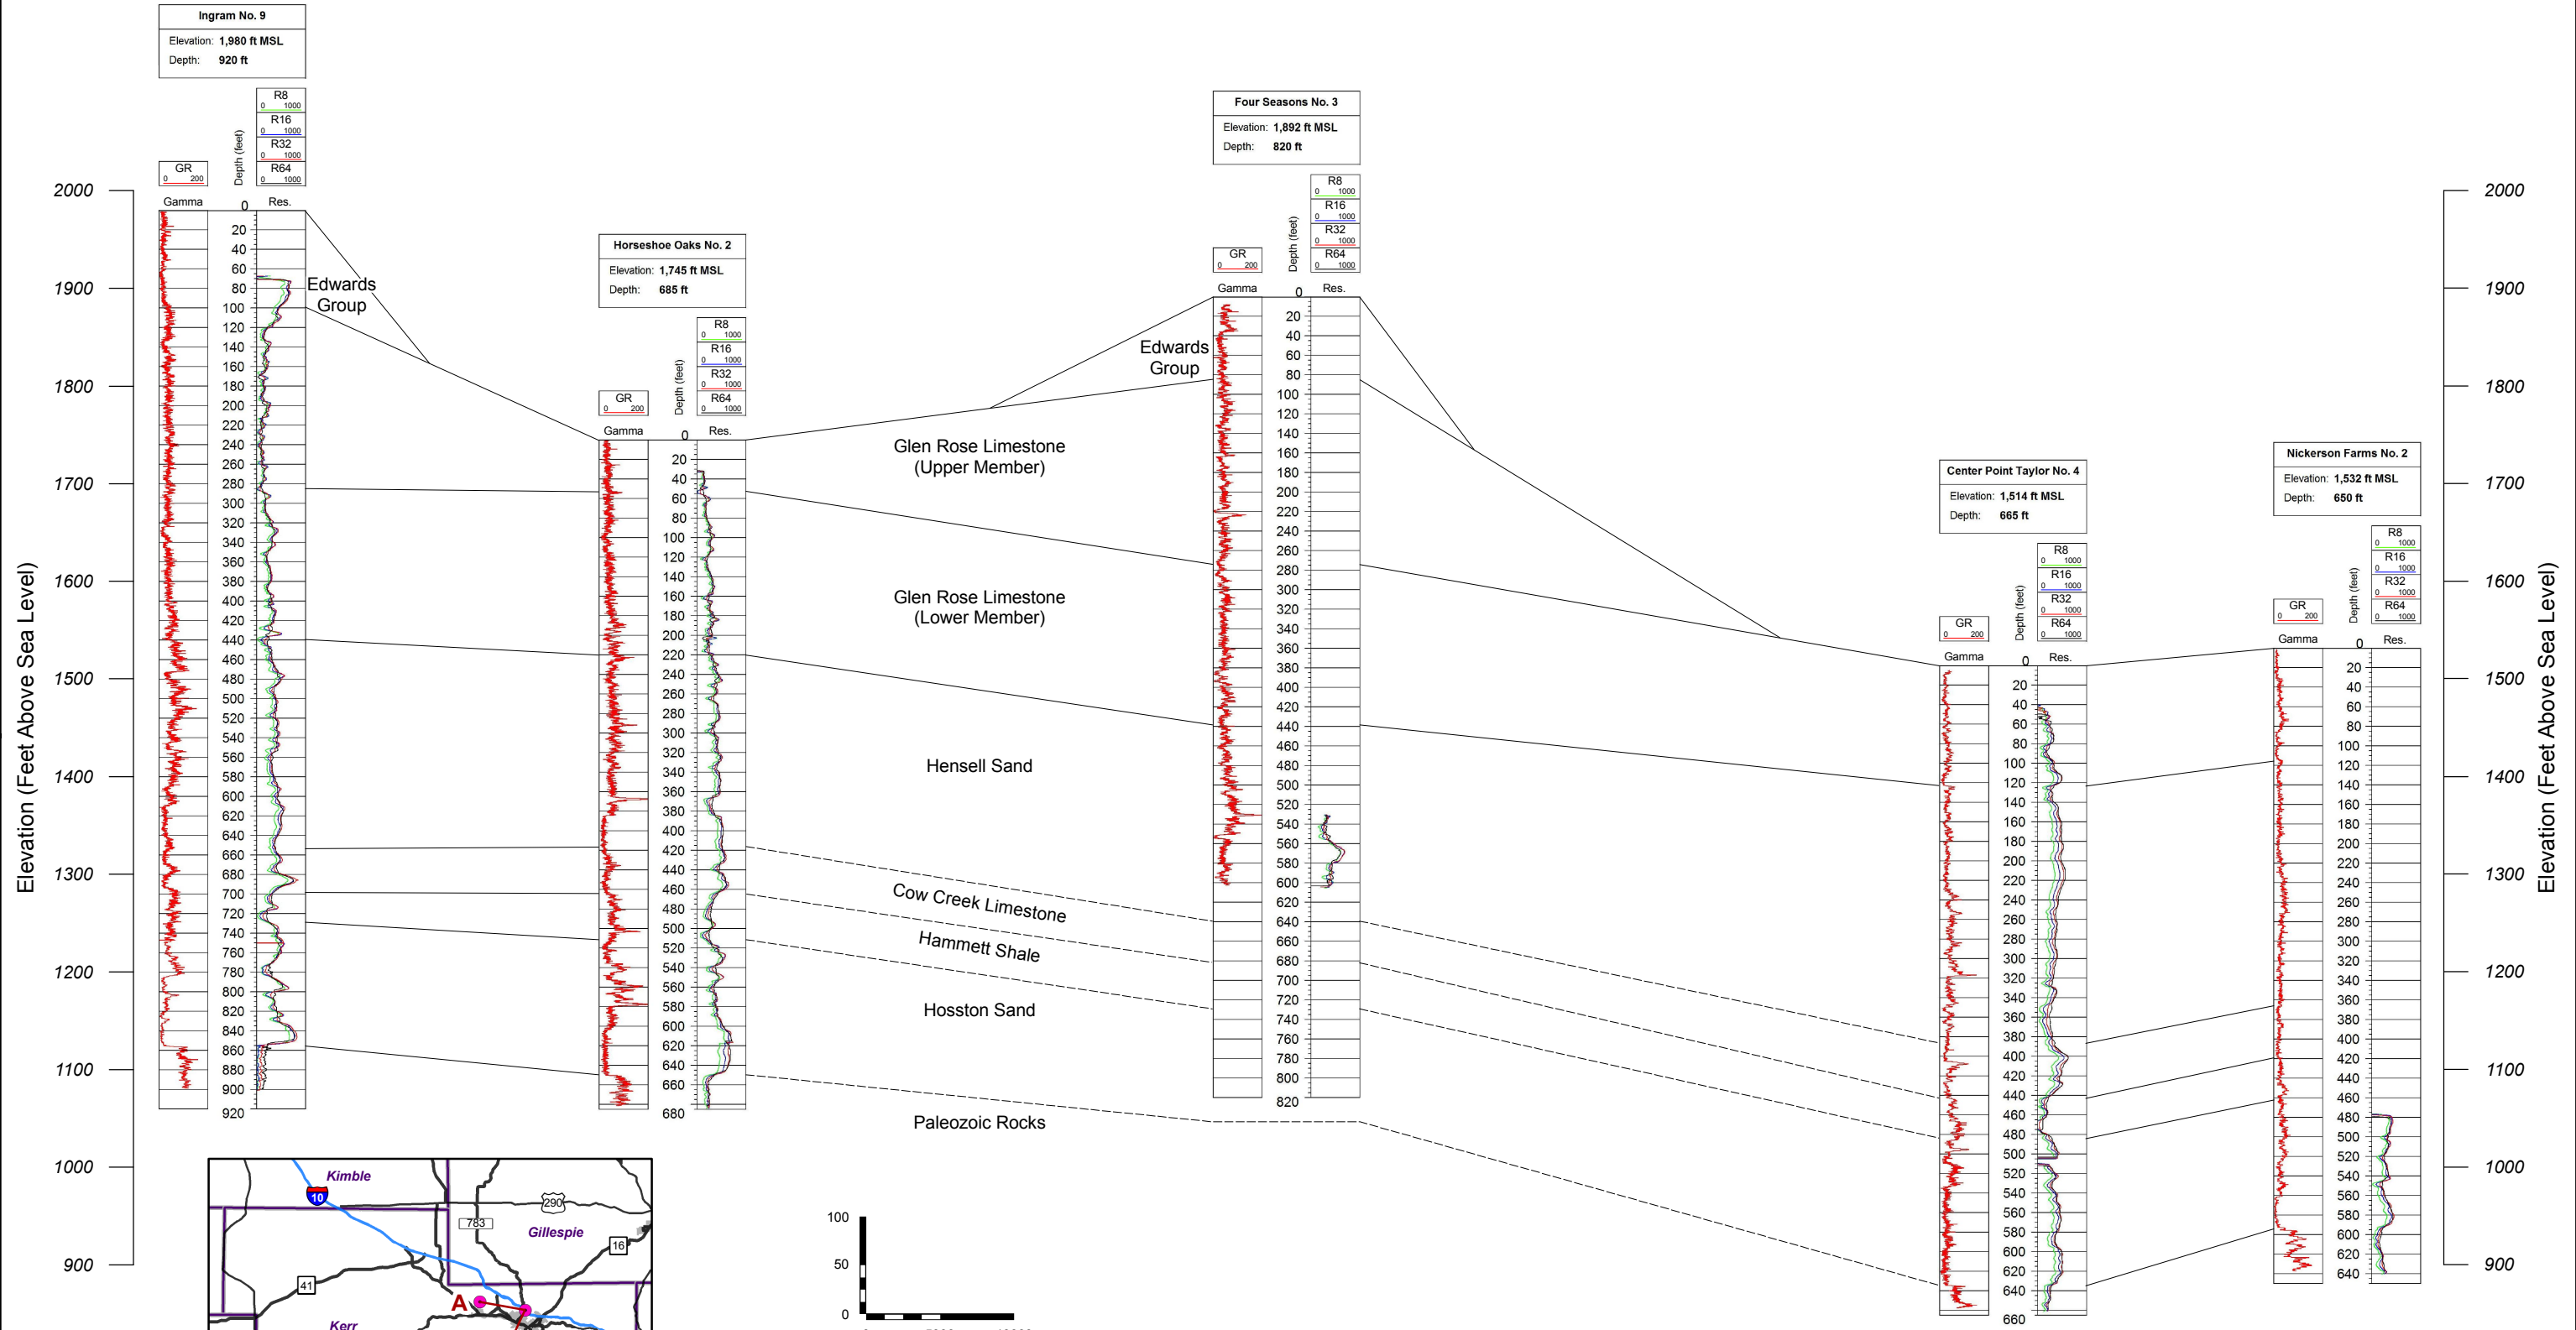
Ingram No. 9
Elevation: 1,980 ft MSL
Depth: 920 ft

R8 0 1000
R16 0 1000
R32 0 1000
R64 0 1000
GR 0 200
Depth (feet)
Gamma
Res.

2000
1900
1800
1700
1600
1500
1400
1300
1200
1100
1000
900

Elevation (Feet Above Sea Level)

0 20 40 60 80 100 120 140 160 180 200 220 240 260 280 300 320 340 360 380 400 420 440 460 480 500 520 540 560 580 600 620 640 660 680 700 720 740 760 780 800 820 840 860 880 900 920

Edwards Group

Horseshoe Oaks No. 2
Elevation: 1,745 ft MSL
Depth: 685 ft

R8 0 1000
R16 0 1000
R32 0 1000
R64 0 1000
GR 0 200
Depth (feet)
Gamma
Res.

0 20 40 60 80 100 120 140 160 180 200 220 240 260 280 300 320 340 360 380 400 420 440 460 480 500 520 540 560 580 600 620 640 660 680

Four Seasons No. 3
Elevation: 1,892 ft MSL
Depth: 820 ft

R8 0 1000
R16 0 1000
R32 0 1000
R64 0 1000
GR 0 200
Depth (feet)
Gamma
Res.

0 20 40 60 80 100 120 140 160 180 200 220 240 260 280 300 320 340 360 380 400 420 440 460 480 500 520 540 560 580 600 620 640 660 680 700 720 740 760 780 800 820

Edwards Group

Glen Rose Limestone (Upper Member)

Glen Rose Limestone (Lower Member)

Hensell Sand

Cow Creek Limestone

Hammett Shale

Hosston Sand

Paleozoic Rocks

Center Point Taylor No. 4
Elevation: 1,514 ft MSL
Depth: 665 ft

R8 0 1000
R16 0 1000
R32 0 1000
R64 0 1000
GR 0 200
Depth (feet)
Gamma
Res.

0 20 40 60 80 100 120 140 160 180 200 220 240 260 280 300 320 340 360 380 400 420 440 460 480 500 520 540 560 580 600 620 640 660

Nickerson Farms No. 2
Elevation: 1,532 ft MSL
Depth: 650 ft

R8 0 1000
R16 0 1000
R32 0 1000
R64 0 1000
GR 0 200
Depth (feet)
Gamma
Res.

0 20 40 60 80 100 120 140 160 180 200 220 240 260 280 300 320 340 360 380 400 420 440 460 480 500 520 540 560 580 600 620 640

2000
1900
1800
1700
1600
1500
1400
1300
1200
1100
1000
900

Elevation (Feet Above Sea Level)

Kimble
10
290
783
Gillespie
16
41
A
Kerr

100
50
0